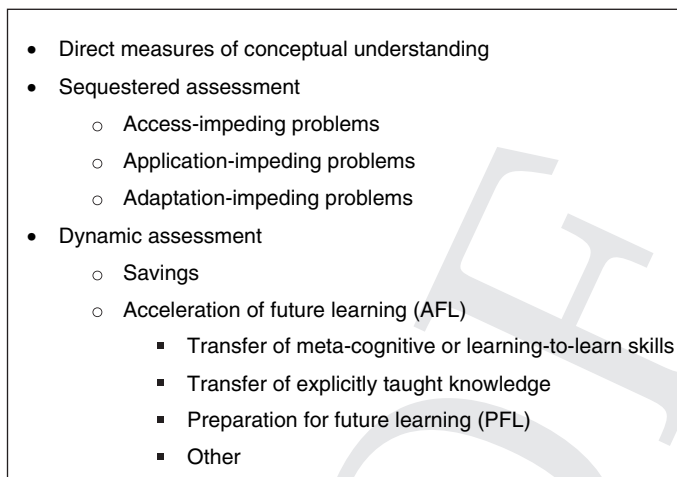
- Direct measures of conceptual understanding
- Sequestered assessment
  - Access-impeding problems
  - Application-impeding problems
  - Adaptation-impeding problems
- Dynamic assessment
  - Savings
  - Acceleration of future learning (AFL)
    - Transfer of meta-cognitive or learning-to-learn skills
    - Transfer of explicitly taught knowledge
    - Preparation for future learning (PFL)
    - Other